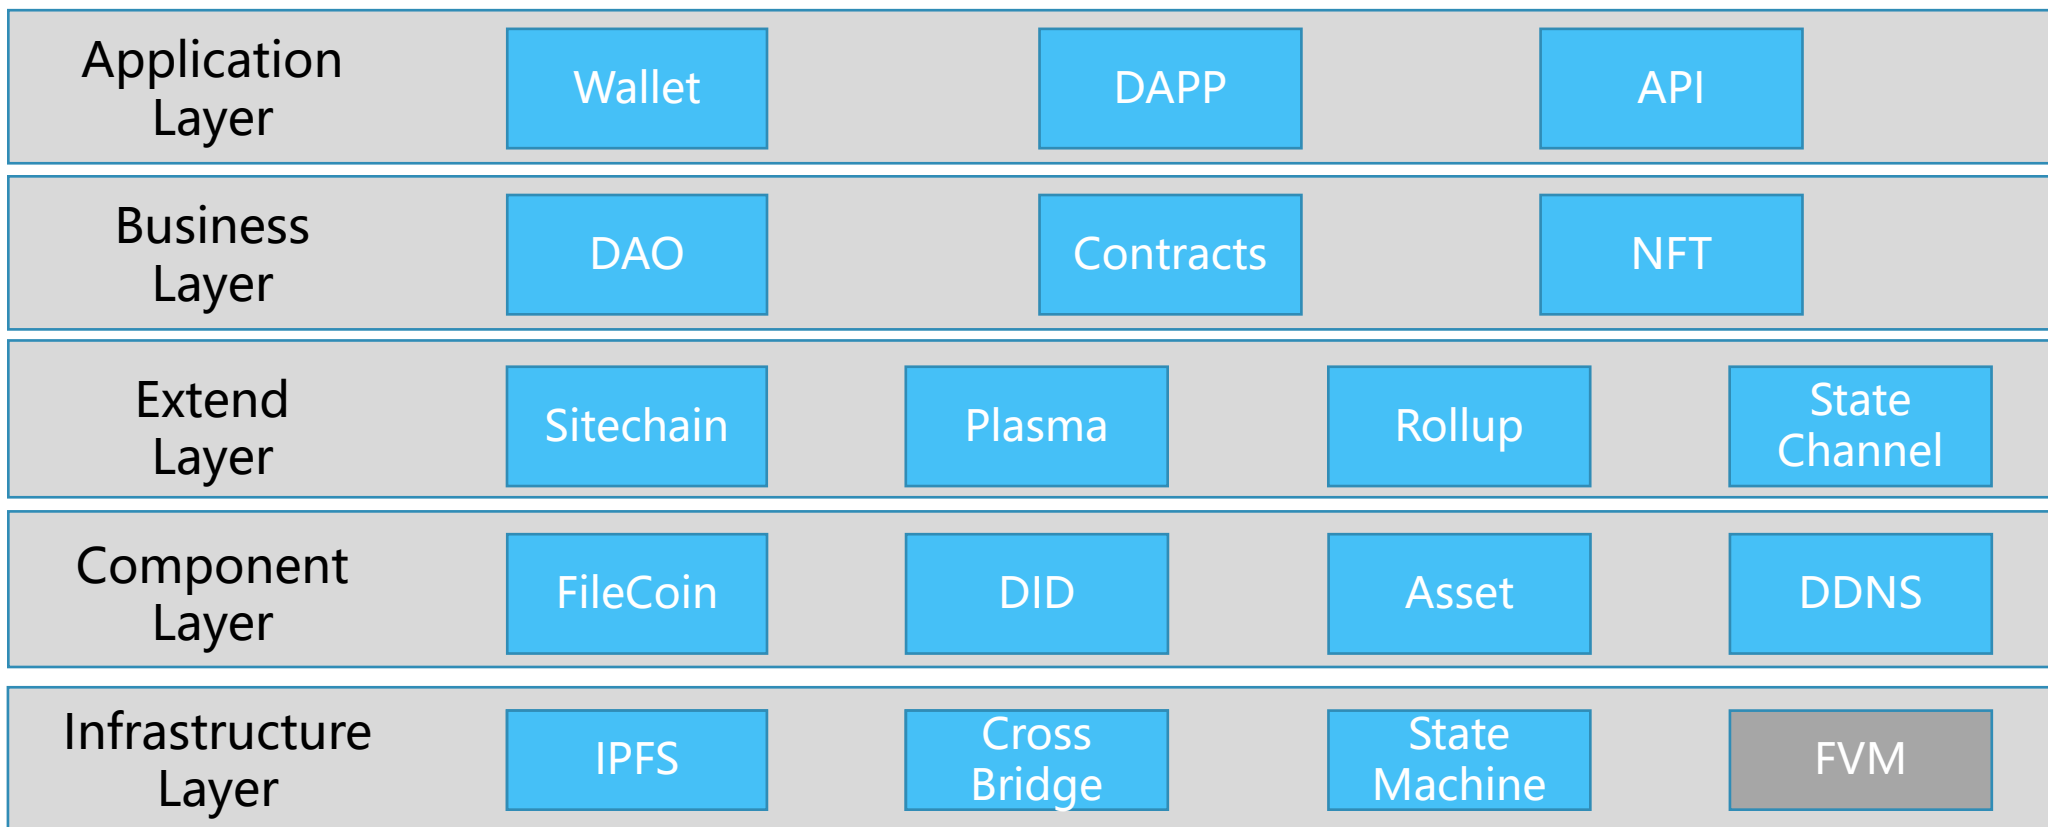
Application Layer

Wallet

DAPP

API

Business Layer

DAO

Contracts

NFT

Extend Layer

Sitechain

Plasma

Rollup

State Channel

Component Layer

FileCoin

DID

Asset

DDNS

Infrastructure Layer

IPFS

Cross Bridge

State Machine

FVM